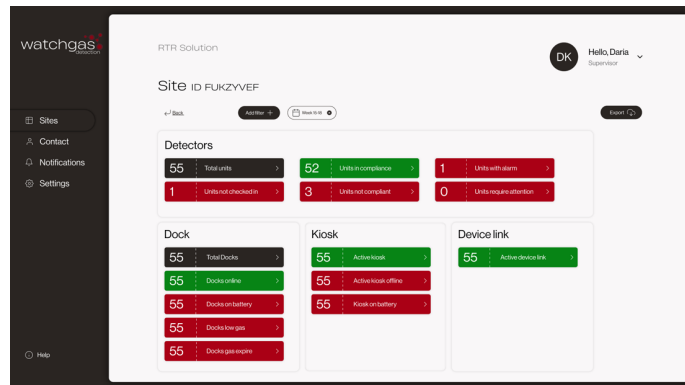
watchgas detection

Sites
Contact
Notifications
Settings

Help

RTR Solution

DK Hello, Daria
Supervisor

Site ID FUKZYVEF

Back
Add filter +
Week 10-16
Export

Detectors

| 55 | Total units | > |
|---|---|---|
| 1 | Units not checked in | > |

| 52 | Units in compliance | > |
|---|---|---|
| 3 | Units not compliant | > |

| 1 | Units with alarm | > |
|---|---|---|
| 0 | Units require attention | > |

Dock

| 55 | Total Docks | > |
|---|---|---|
| 55 | Docks online | > |
| 55 | Docks on battery | > |
| 55 | Docks low gas | > |
| 55 | Docks gas expire | > |

Kiosk

| 55 | Active kiosk | > |
|---|---|---|
| 55 | Active kiosk offline | > |
| 55 | Kiosk on battery | > |

Device link

| 55 | Active device link | > |
|---|---|---|